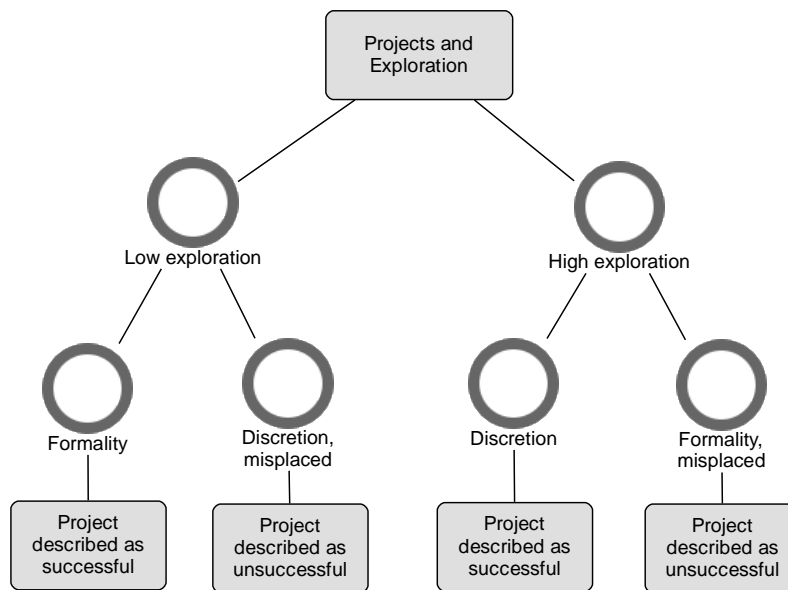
Projects and Exploration

Low exploration

High exploration

Formality

Discretion, misplaced

Discretion

Formality, misplaced

Project described as successful

Project described as unsuccessful

Project described as successful

Project described as unsuccessful